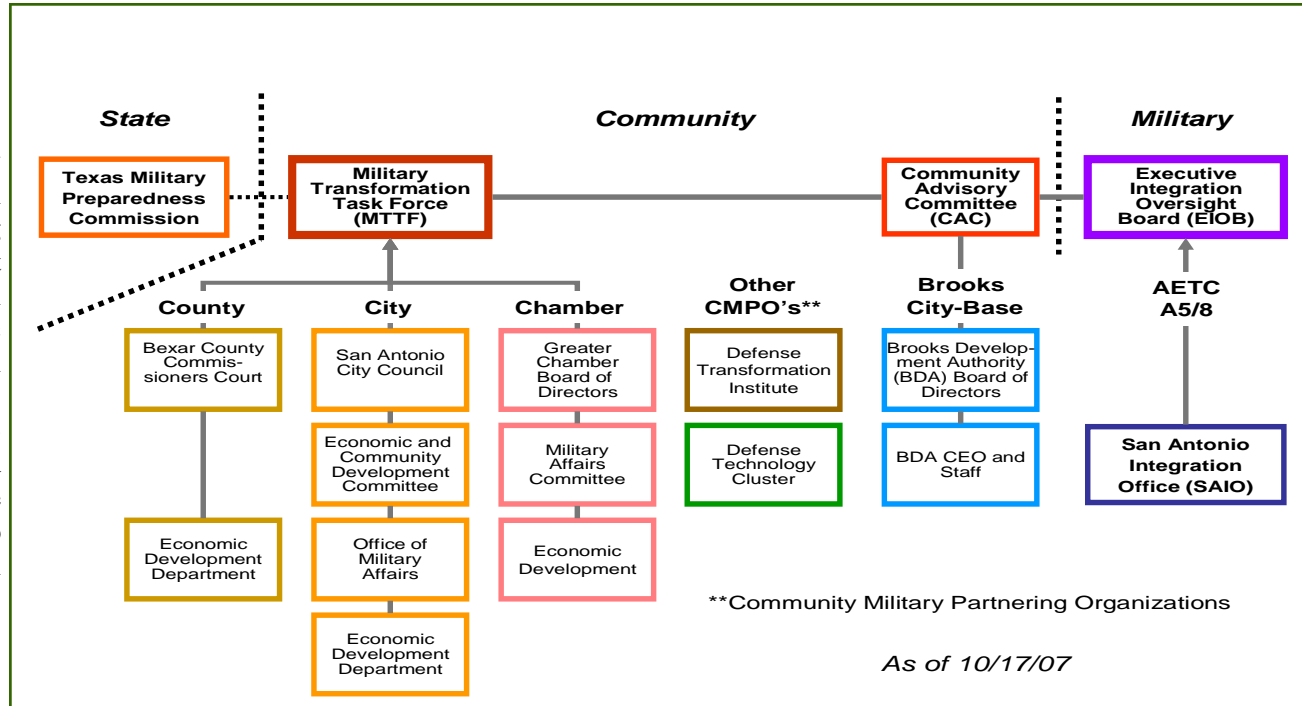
State

Community

Military

Texas Military Preparedness Commission

Military Transformation Task Force (MTTF)

Community Advisory Committee (CAC)

Executive Integration Oversight Board (EIOB)

County

Bexar County Commissioners Court

Economic Development Department

City

San Antonio City Council

Economic and Community Development Committee

Office of Military Affairs

Economic Development Department

Chamber

Greater Chamber Board of Directors

Military Affairs Committee

Economic Development

Other CMPO's**

Defense Transformation Institute

Defense Technology Cluster

Brooks City-Base

Brooks Development Authority (BDA) Board of Directors

BDA CEO and Staff

AETC A5/8

San Antonio Integration Office (SAIO)

**Community Military Partnering Organizations

As of 10/17/07